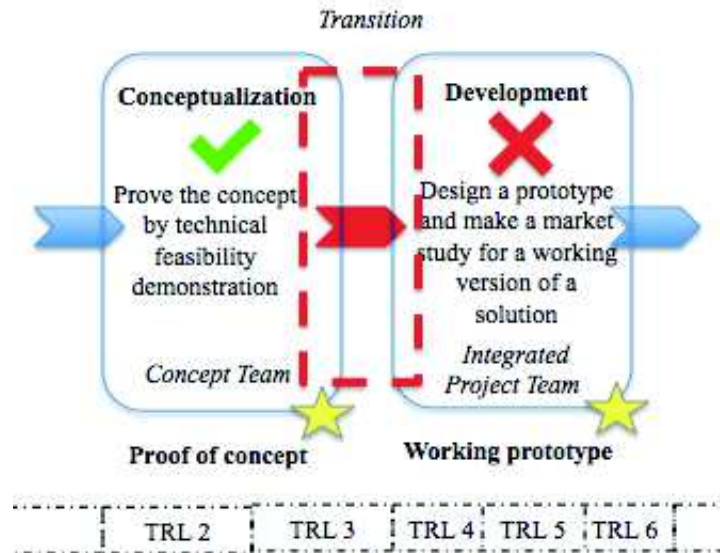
Transition

Conceptualization

Prove the concept by technical feasibility demonstration

Concept Team

Development

Design a prototype and make a market study for a working version of a solution

Integrated Project Team

Proof of concept

Working prototype

| TRL 2 | TRL 3 | TRL 4 | TRL 5 | TRL 6 |
|---|---|---|---|---|